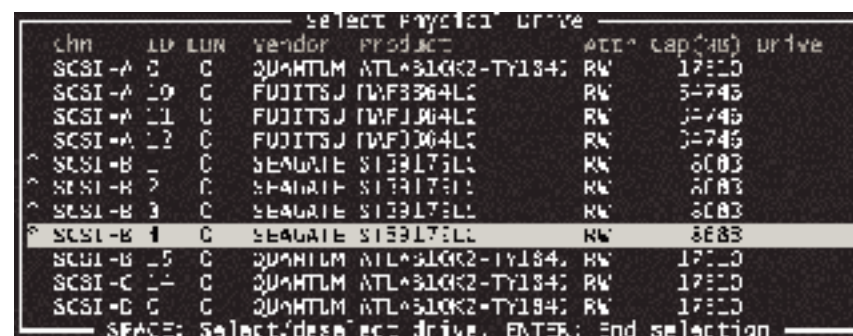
Select Physical Drive

| Chn | ID | LUN | Vendor | Product | Attr | Cap(MB) | Drive |
|---|---|---|---|---|---|---|---|
| SCSI-A | 0 | 0 | QUANTUM | ATLAS10K2-TY184L | RW | 17510 | |
| SCSI-A | 10 | 0 | FUJITSU | MAF3364LC | RW | 34746 | |
| SCSI-A | 11 | 0 | FUJITSU | MAF3364LC | RW | 34746 | |
| SCSI-A | 12 | 0 | FUJITSU | MAF3364LC | RW | 34746 | |
| ^ SCSI-B | 1 | 0 | SEAGATE | ST39173LC | RW | 8683 | |
| ^ SCSI-B | 2 | 0 | SEAGATE | ST39173LC | RW | 8683 | |
| ^ SCSI-B | 3 | 0 | SEAGATE | ST39173LC | RW | 8683 | |
| ^ SCSI-B | 4 | 0 | SEAGATE | ST39173LC | RW | 8683 | |
| SCSI-B | 15 | 0 | QUANTUM | ATLAS10K2-TY184L | RW | 17510 | |
| SCSI-C | 14 | 0 | QUANTUM | ATLAS10K2-TY184L | RW | 17510 | |
| SCSI-D | 0 | 0 | QUANTUM | ATLAS10K2-TY184L | RW | 17510 | |

SPACE: Select/deselect drive, ENTER: End selection